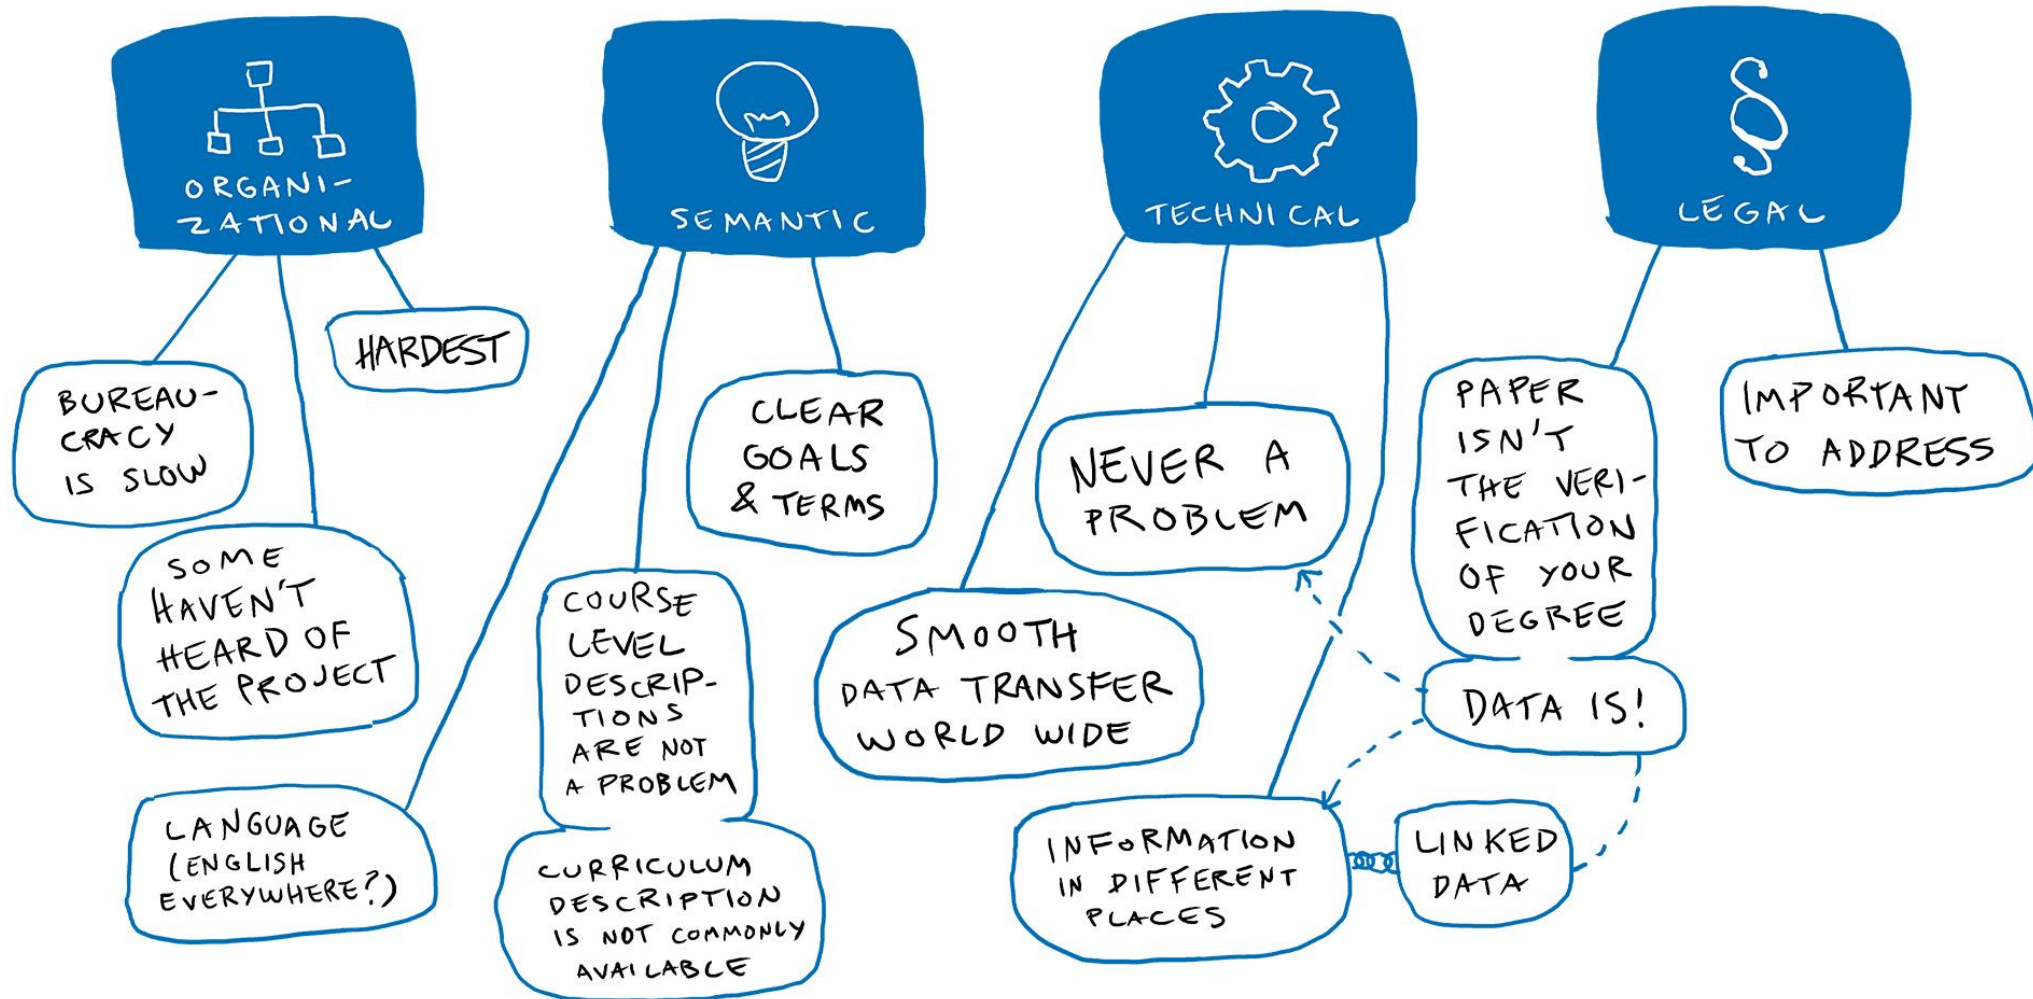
ORGANIZATIONAL

SEMANTIC

TECHNICAL

§

LEGAL

HARDEST

BUREAUCRACY IS SLOW

SOME HAVEN'T HEARD OF THE PROJECT

LANGUAGE (ENGLISH EVERYWHERE?)

CLEAR GOALS & TERMS

COURSE LEVEL DESCRIPTIONS ARE NOT A PROBLEM

CURRICULUM DESCRIPTION IS NOT COMMONLY AVAILABLE

NEVER A PROBLEM

SMOOTH DATA TRANSFER WORLD WIDE

INFORMATION IN DIFFERENT PLACES

LINKED DATA

PAPER ISN'T THE VERIFICATION OF YOUR DEGREE

DATA IS!

IMPORTANT TO ADDRESS